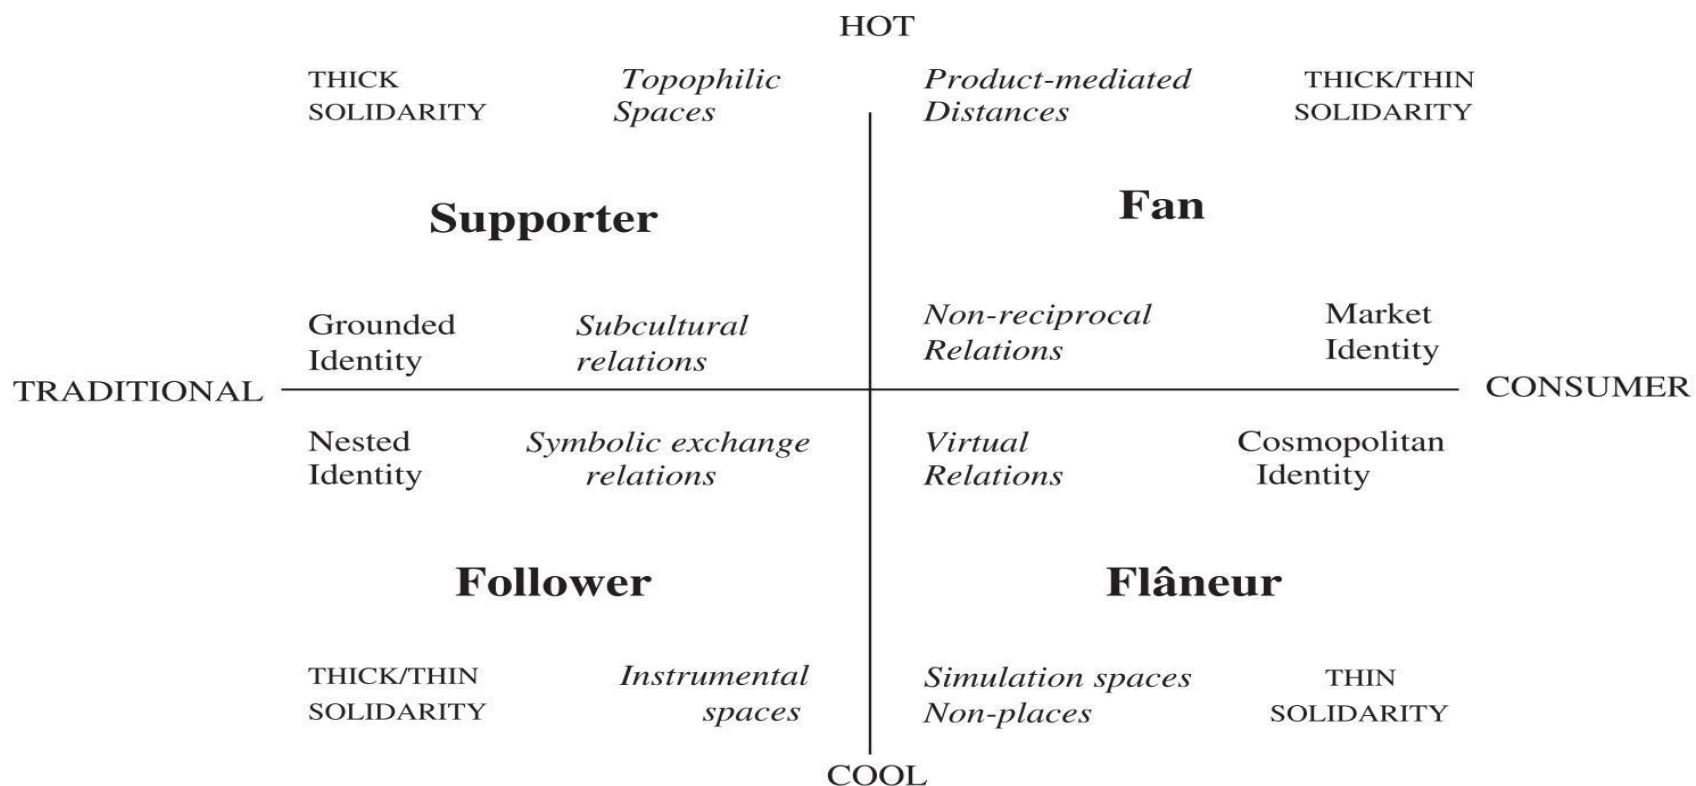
HOT

THICK SOLIDARITY

*Topophilic Spaces*

*Product-mediated Distances*

THICK/THIN SOLIDARITY

**Supporter**

**Fan**

Grounded Identity

*Subcultural relations*

*Non-reciprocal Relations*

Market Identity

TRADITIONAL

CONSUMER

Nested Identity

*Symbolic exchange relations*

*Virtual Relations*

Cosmopolitan Identity

**Follower**

**Flâneur**

THICK/THIN SOLIDARITY

*Instrumental spaces*

*Simulation spaces Non-places*

THIN SOLIDARITY

COOL